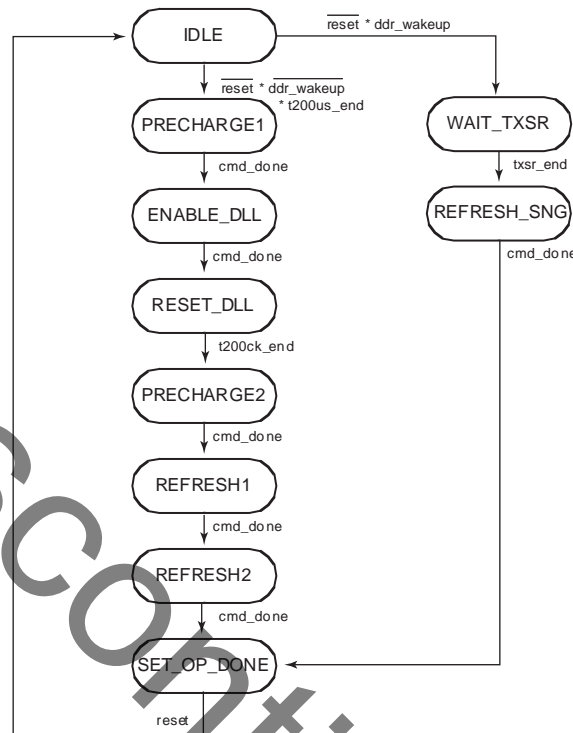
IDLE

$\overline{\text{reset}}$ * ddr_wakeup

$\overline{\text{reset}}$ * $\overline{\text{ddr\_wakeup}}$ * t200us_end

PRECHARGE1

cmd_done

ENABLE_DLL

cmd_done

RESET_DLL

t200ck_end

PRECHARGE2

cmd_done

REFRESH1

cmd_done

REFRESH2

cmd_done

SET_OP_DONE

reset

WAIT_TXSR

txsr_end

REFRESH_SNG

cmd_done

Scont.